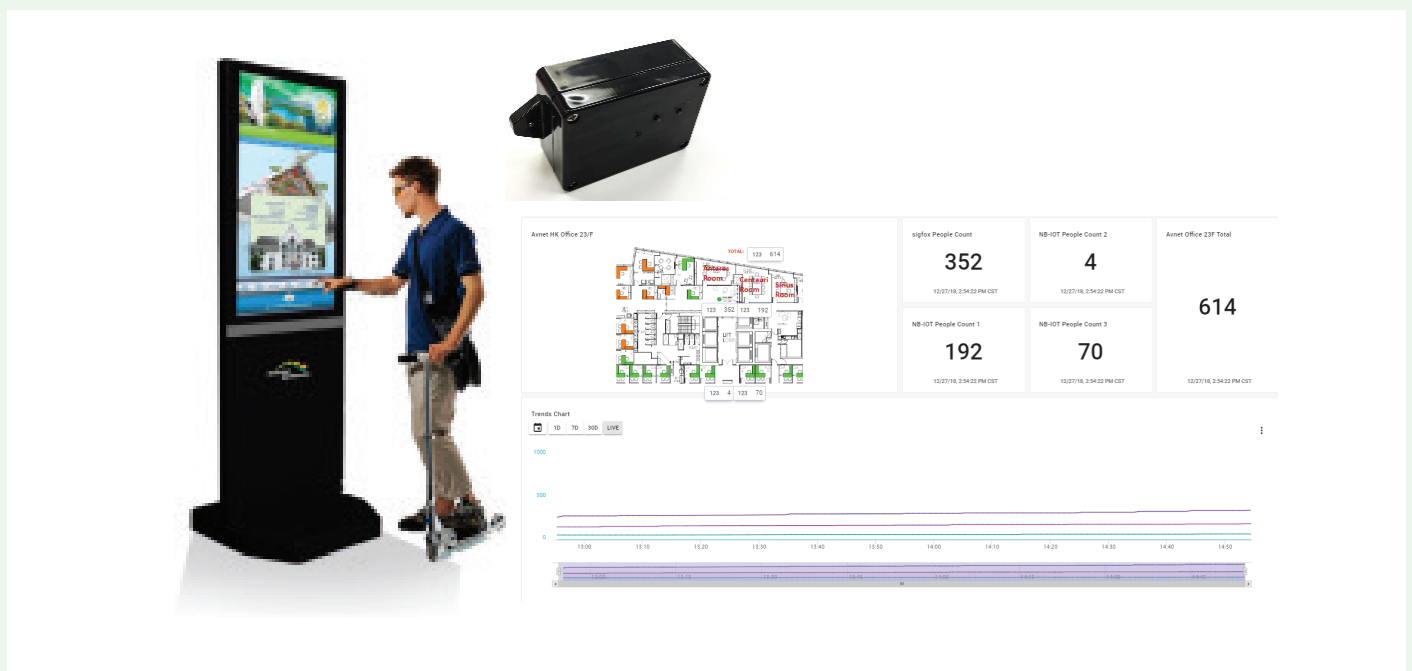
Avnet HK Office 23/F

TOTAL: 123 614

Antares Room

Centauri Room

Sirius Room

123 352 123 192

123 4 123 70

sigfox People Count

352

12/27/18, 2:54:22 PM CST

NB-IOT People Count 2

4

12/27/18, 2:54:22 PM CST

Avnet Office 23F Total

614

12/27/18, 2:54:22 PM CST

NB-IOT People Count 1

192

12/27/18, 2:54:22 PM CST

NB-IOT People Count 3

70

12/27/18, 2:54:22 PM CST

Trends Chart

1D 7D 30D LIVE

1000

500

0

13:00 13:10 13:20 13:30 13:40 13:50 14:00 14:10 14:20 14:30 14:40 14:50